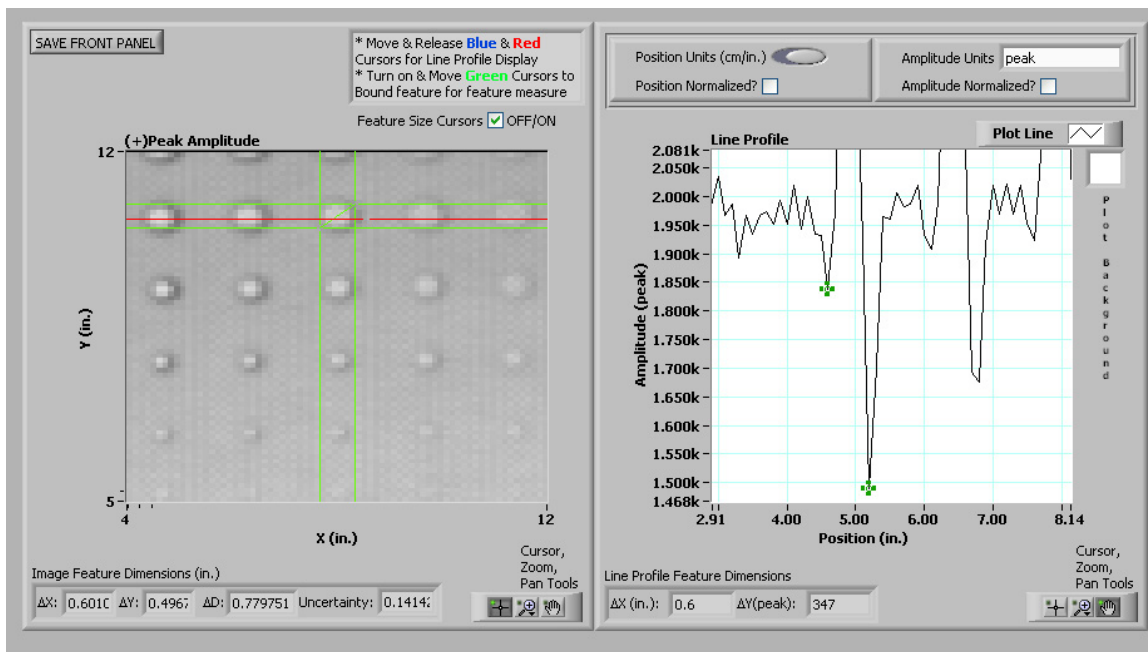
SAVE FRONT PANEL

* Move & Release Blue & Red Cursors for Line Profile Display
* Turn on & Move Green Cursors to Bound feature for feature measure

Feature Size Cursors OFF/ON

(+)Peak Amplitude

12
5
Y (in.)
4
12
X (in.)

Image Feature Dimensions (in.)

ΔX: 0.6010 ΔY: 0.4967 ΔD: 0.779751 Uncertainty: 0.14142

Cursor, Zoom, Pan Tools

Position Units (cm/in.)
Position Normalized?

Amplitude Units peak
Amplitude Normalized?

Line Profile

Plot Line

Plot Background

2.081k
2.050k
2.000k
1.950k
1.900k
1.850k
1.800k
1.750k
1.700k
1.650k
1.600k
1.550k
1.500k
1.468k

Amplitude (peak)

2.91 4.00 5.00 6.00 7.00 8.14
Position (in.)

Line Profile Feature Dimensions

ΔX (in.): 0.6 ΔY(peak): 347

Cursor, Zoom, Pan Tools